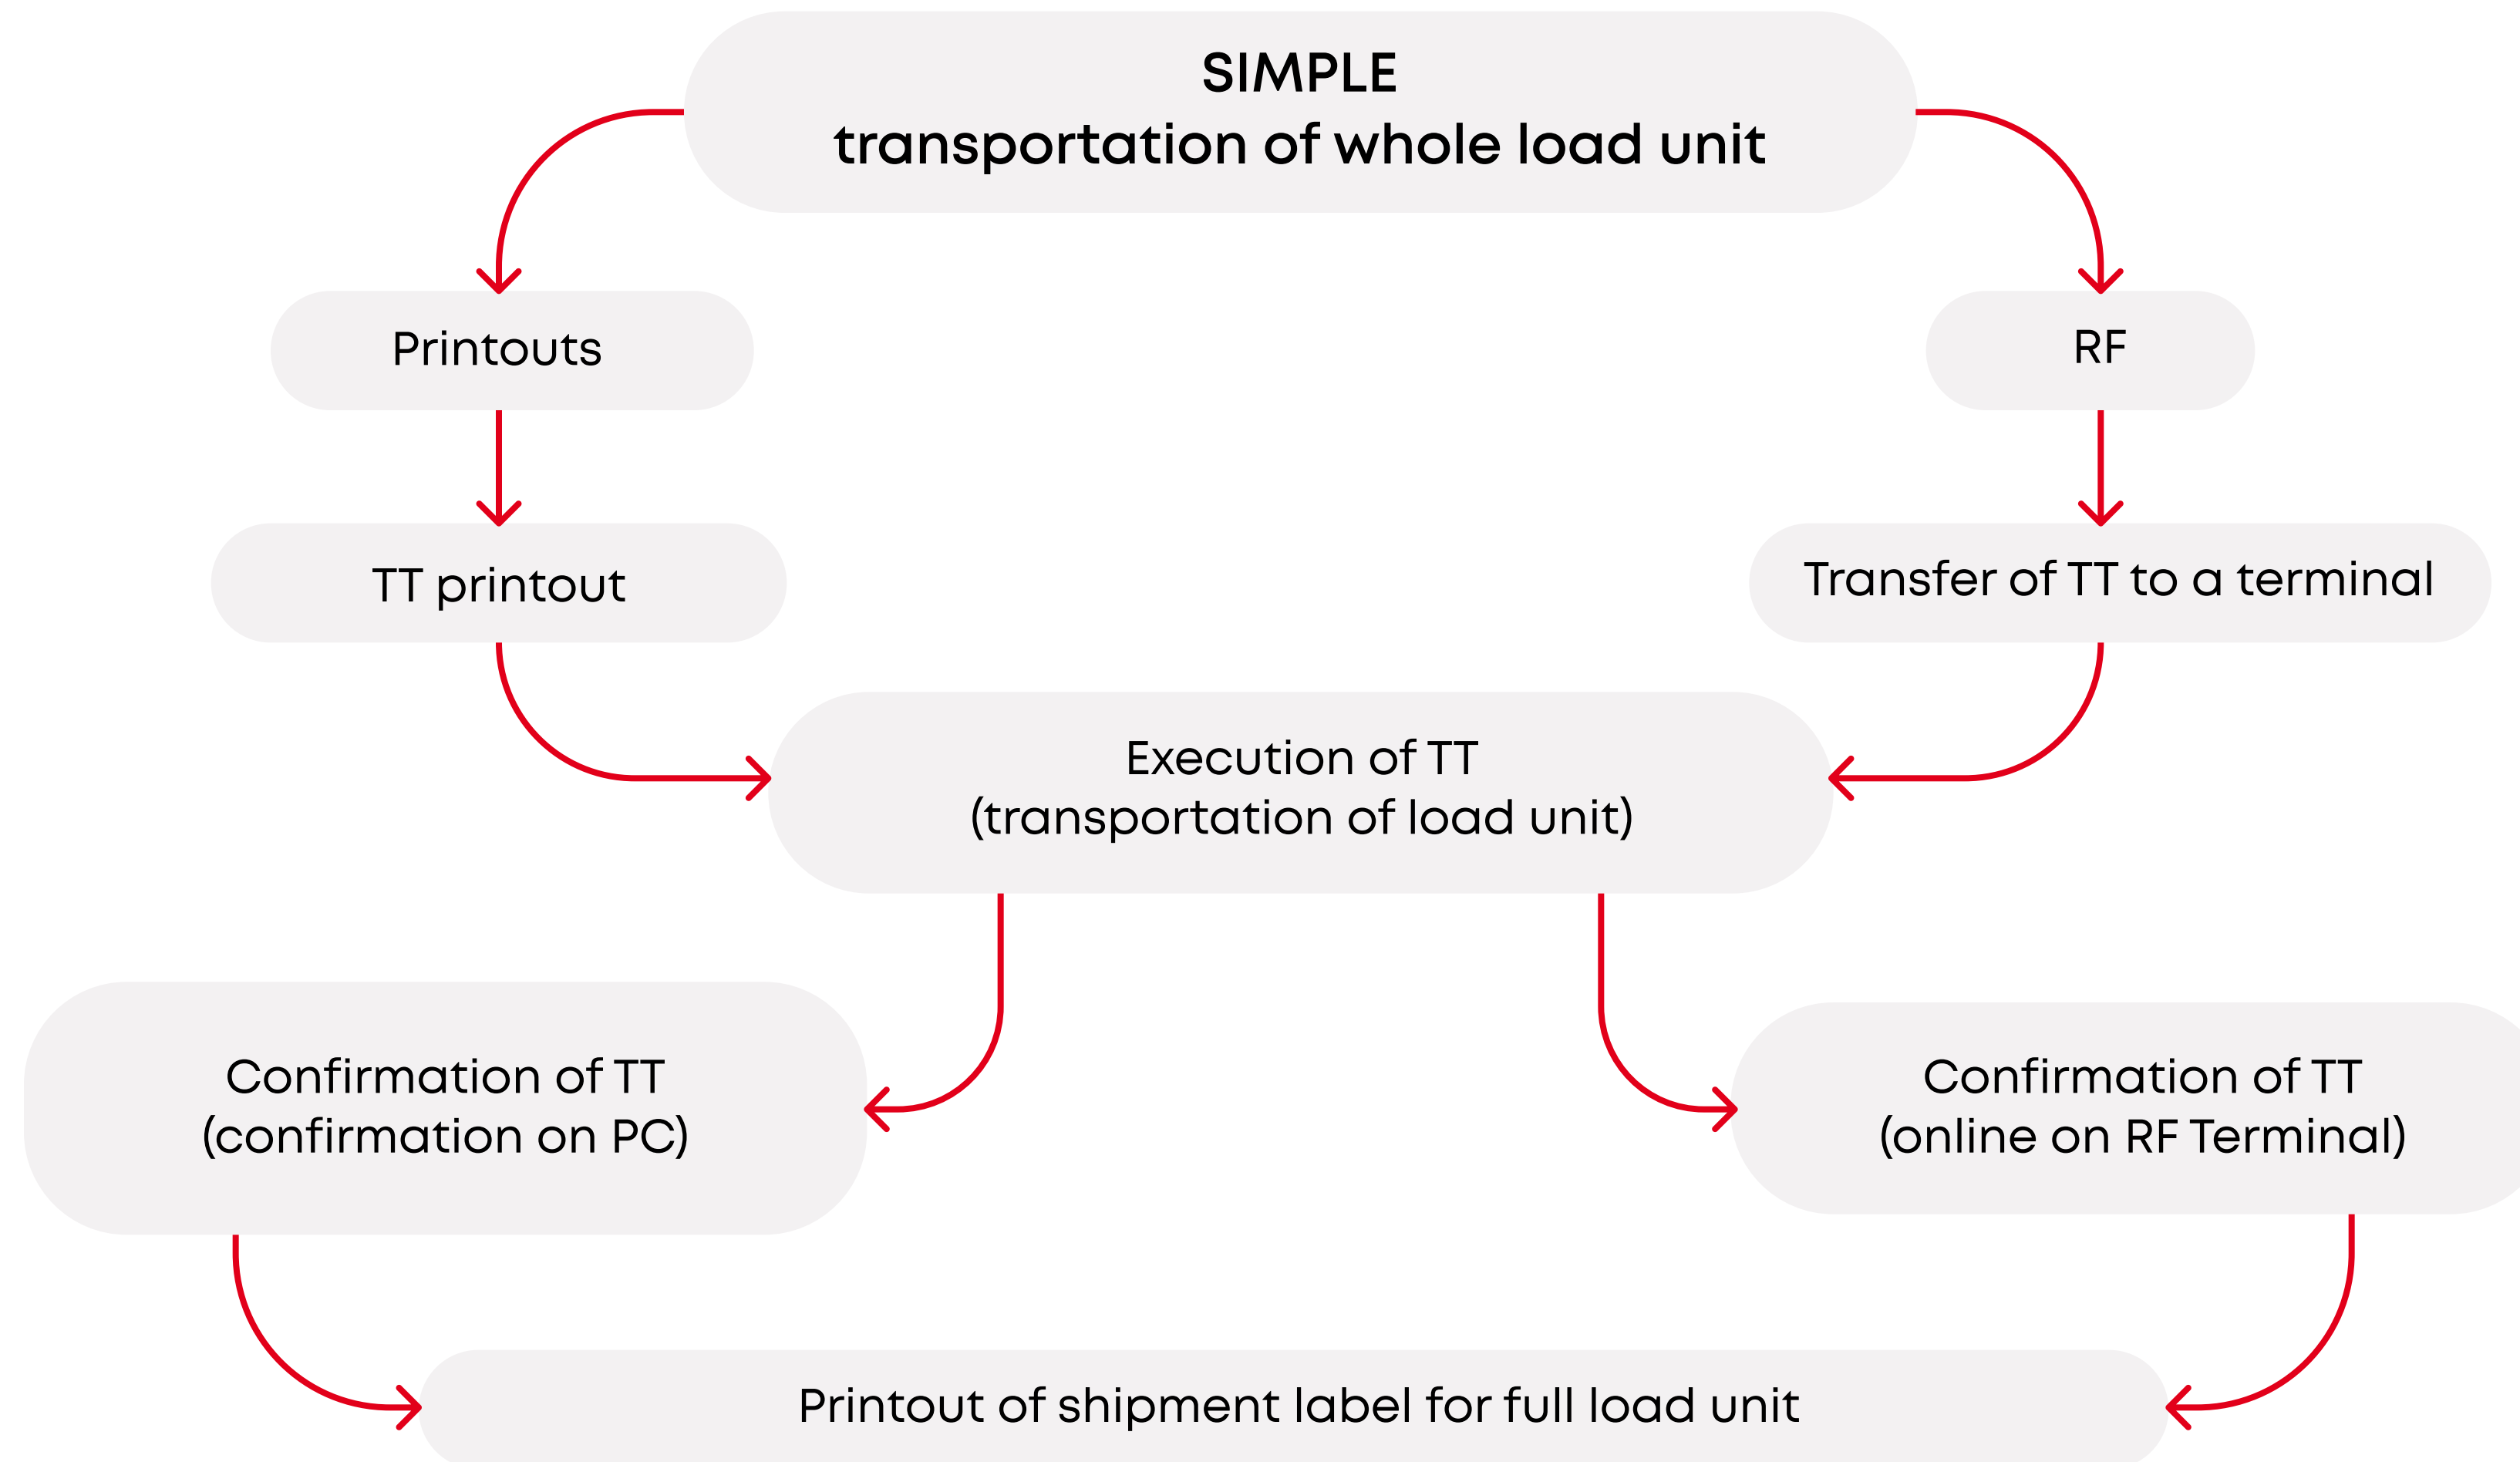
SIMPLE
transportation of whole load unit

Printouts

RF

TT printout

Transfer of TT to a terminal

Execution of TT
(transportation of load unit)

Confirmation of TT
(confirmation on PC)

Confirmation of TT
(online on RF Terminal)

Printout of shipment label for full load unit